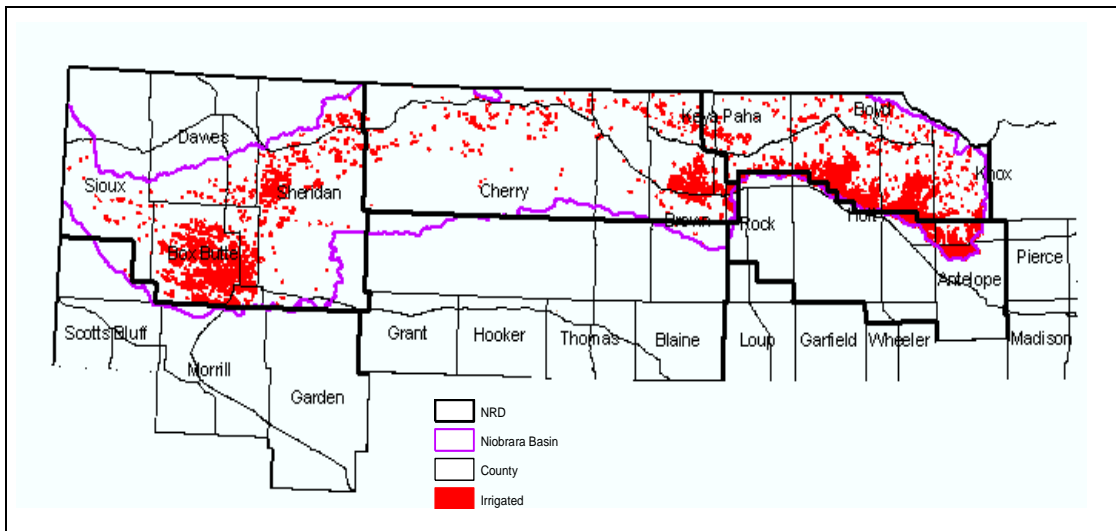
Dawes
Sioux
Sheridan
Box Butte
Cherry
Keya Paha
Boyd
Knox
Brown
Rock
Holt
Pierce
Antelope
Scotts Bluff
Grant
Hooker
Thomas
Blaine
Loup
Garfield
Wheeler
Madison
Morrill
Garden
NRD
Niobrara Basin
County
Irrigated